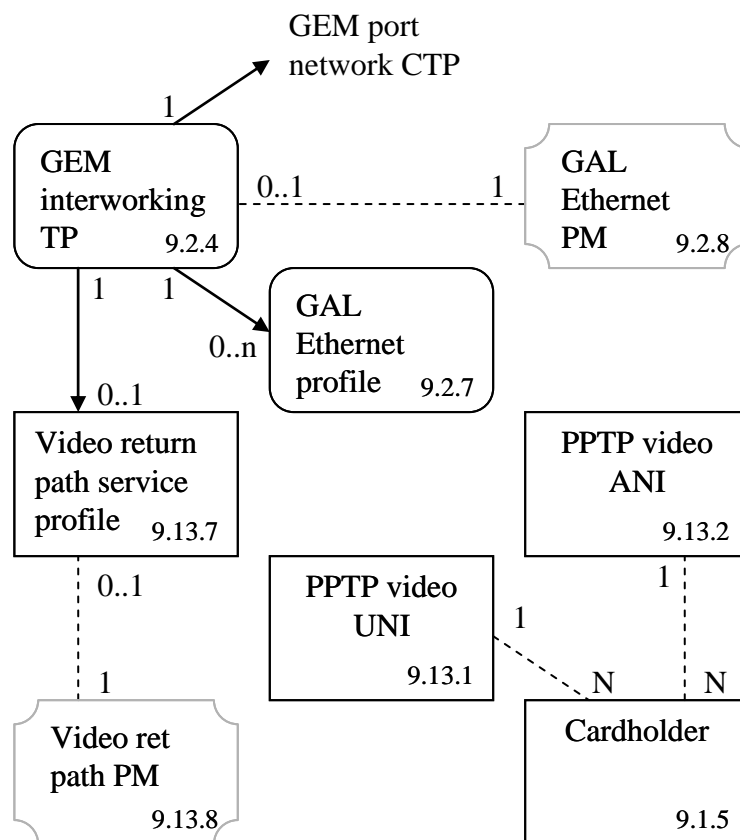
GEM port network CTP

1

GEM interworking TP 9.2.4

0..1

1

GAL Ethernet PM 9.2.8

1

1

0..n

GAL Ethernet profile 9.2.7

0..1

Video return path service profile 9.13.7

PPTP video ANI 9.13.2

0..1

1

PPTP video UNI 9.13.1

1

1

N

N

Video ret path PM 9.13.8

Cardholder 9.1.5